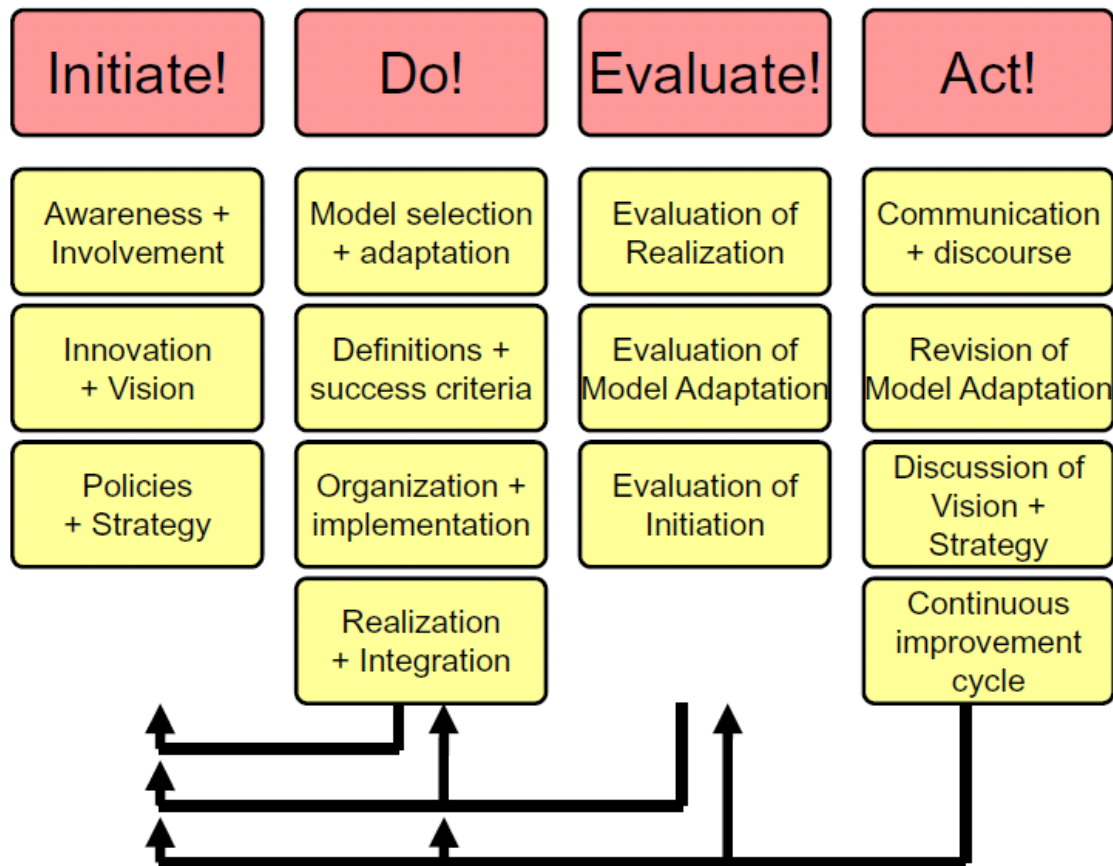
Initiate!

Awareness + Involvement

Innovation + Vision

Policies + Strategy

Do!

Model selection + adaptation

Definitions + success criteria

Organization + implementation

Realization + Integration

Evaluate!

Evaluation of Realization

Evaluation of Model Adaptation

Evaluation of Initiation

Act!

Communication + discourse

Revision of Model Adaptation

Discussion of Vision + Strategy

Continuous improvement cycle